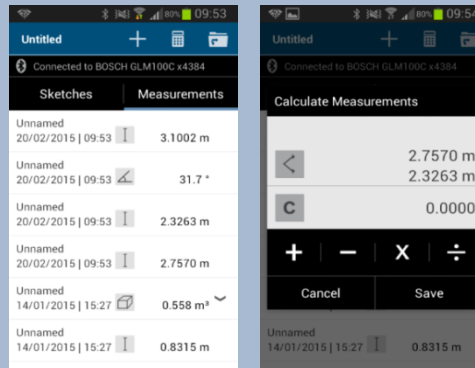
80% 09:53

Untitled

Connected to BOSCH GLM100C x4384

Sketches

Measurements

Unnamed
20/02/2015 | 09:53
3.1002 m

Unnamed
20/02/2015 | 09:53
31.7 °

Unnamed
20/02/2015 | 09:53
2.3263 m

Unnamed
20/02/2015 | 09:53
2.7570 m

Unnamed
14/01/2015 | 15:27
0.558 m³

Unnamed
14/01/2015 | 15:27
0.8315 m

80% 09:54

Untitled

Connected to BOSCH GLM100C x4384

Calculate Measurements

2.7570 m
2.3263 m

C
0.0000

+
−
X
÷

Cancel
Save

Unnamed
14/01/2015 | 15:27
0.8315 m